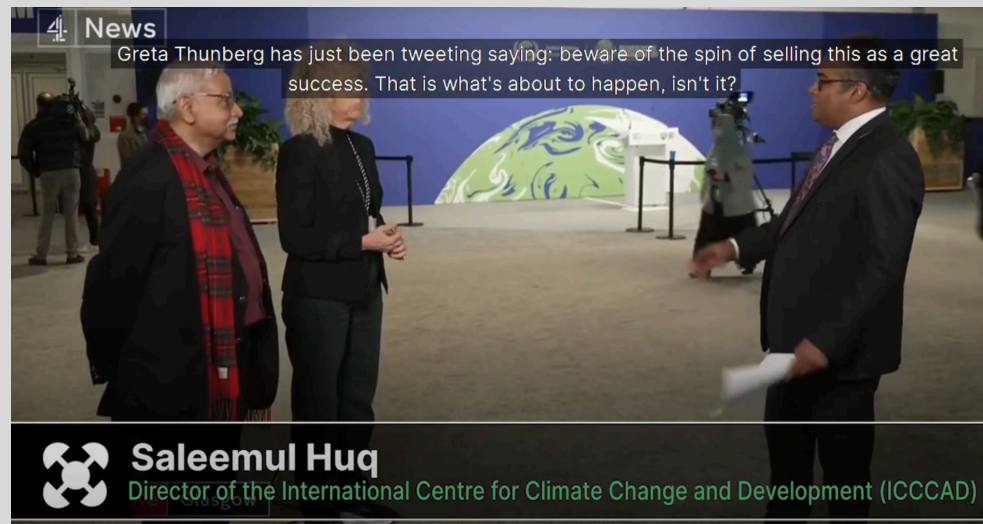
4 News

Greta Thunberg has just been tweeting saying: beware of the spin of selling this as a great success. That is what's about to happen, isn't it?

Saleemul Huq
Director of the International Centre for Climate Change and Development (ICCCAD)

Glasgow